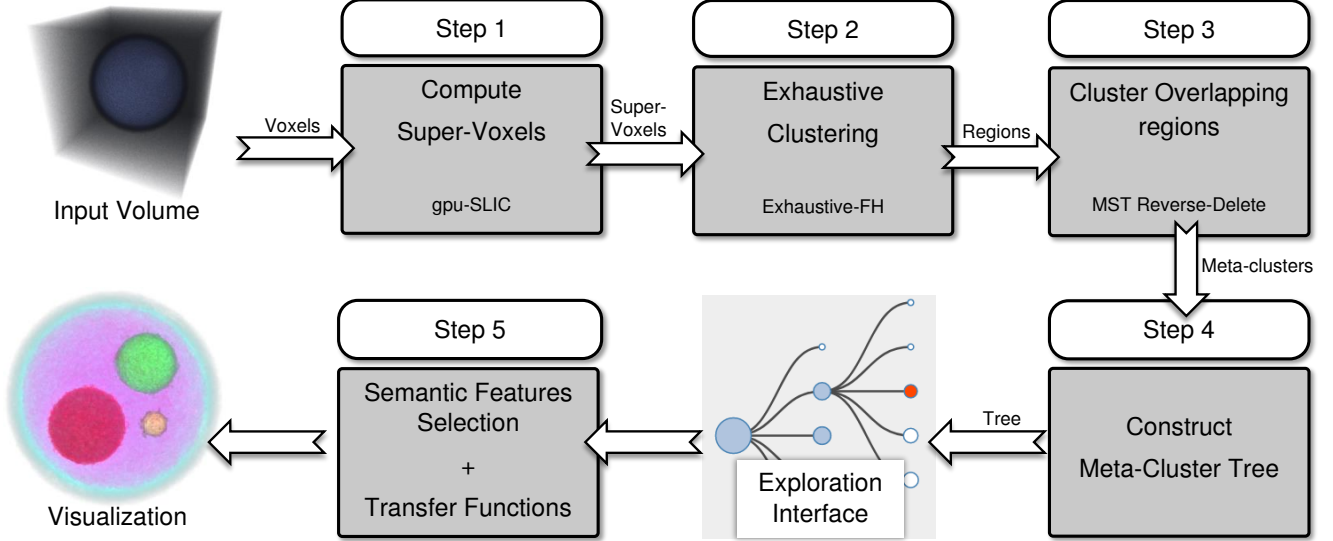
Input Volume

Voxels

Step 1

Compute Super-Voxels

gpu-SLIC

Super-Voxels

Step 2

Exhaustive Clustering

Exhaustive-FH

Regions

Step 3

Cluster Overlapping regions

MST Reverse-Delete

Meta-clusters

Step 4

Construct Meta-Cluster Tree

Tree

Exploration Interface

Step 5

Semantic Features Selection
+
Transfer Functions

Visualization